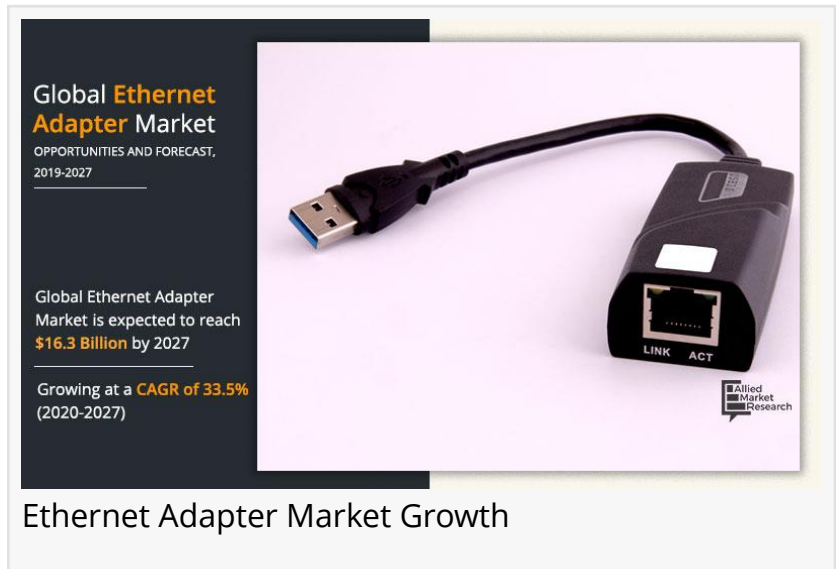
Global Ethernet Adapter Market
OPPORTUNITIES AND FORECAST, 2019-2027

Global Ethernet Adapter Market is expected to reach $16.3 Billion by 2027

Growing at a CAGR of 33.5% (2020-2027)

LINK ACT

Allied Market Research

Ethernet Adapter Market Growth